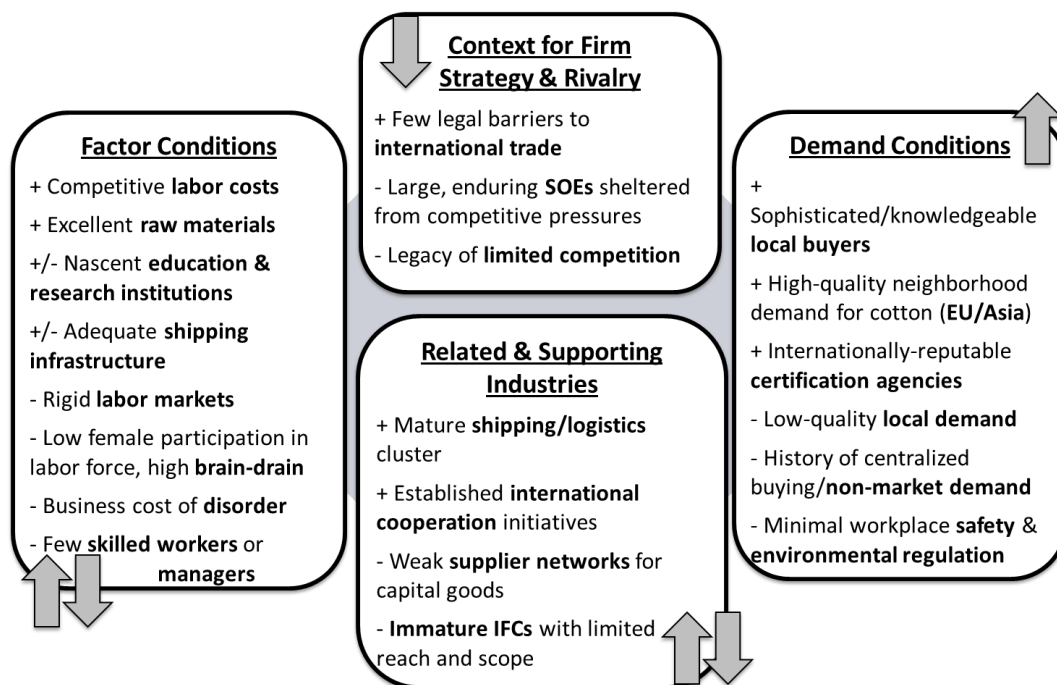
Context for Firm Strategy & Rivalry

+ Few legal barriers to **international trade**

- Large, enduring **SOEs** sheltered from competitive pressures

- Legacy of **limited competition**

Factor Conditions

+ Competitive **labor costs**

+ Excellent **raw materials**

+/- Nascent **education & research institutions**

+/- Adequate **shipping infrastructure**

- Rigid **labor markets**

- Low female participation in labor force, high **brain-drain**

- Business cost of **disorder**

- Few **skilled workers** or **managers**

Demand Conditions

+ Sophisticated/knowledgeable **local buyers**

+ High-quality neighborhood demand for cotton (**EU/Asia**)

+ Internationally-reputable **certification agencies**

- Low-quality **local demand**

- History of centralized buying/**non-market demand**

- Minimal workplace **safety** & **environmental regulation**

Related & Supporting Industries

+ Mature **shipping/logistics** cluster

+ Established **international cooperation** initiatives

- Weak **supplier networks** for capital goods

- **Immature IFCs** with limited reach and scope